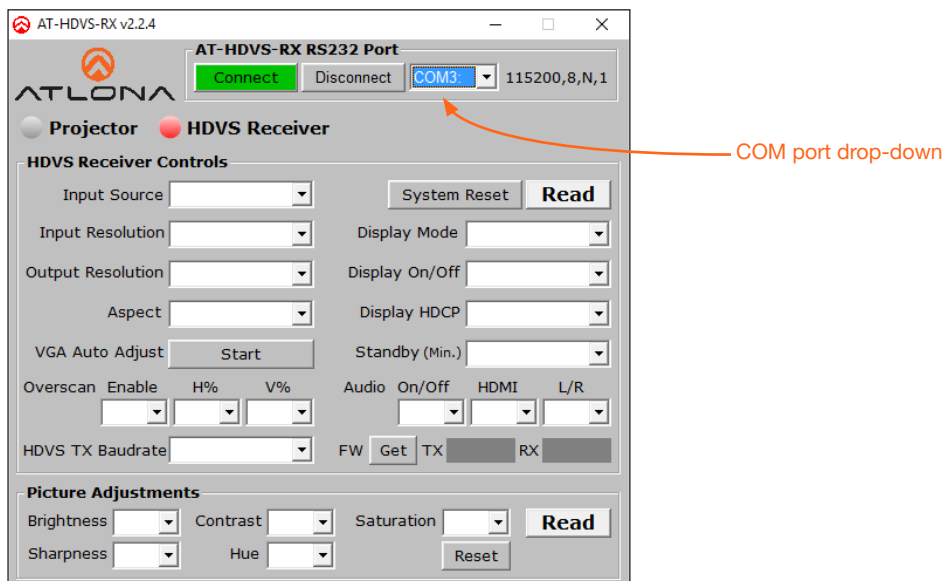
AT-HDVS-RX v2.2.4

ATLONA

AT-HDVS-RX RS232 Port

Connect Disconnect COM3: 115200,8,N,1

COM port drop-down

Projector HDVS Receiver

HDVS Receiver Controls

Input Source

System Reset Read

Input Resolution

Display Mode

Output Resolution

Display On/Off

Aspect

Display HDCP

VGA Auto Adjust Start

Standby (Min.)

Overscan Enable H% V%

Audio On/Off HDMI L/R

HDVS TX Baudrate

FW Get TX RX

Picture Adjustments

Brightness Contrast Saturation Read

Sharpness Hue Reset